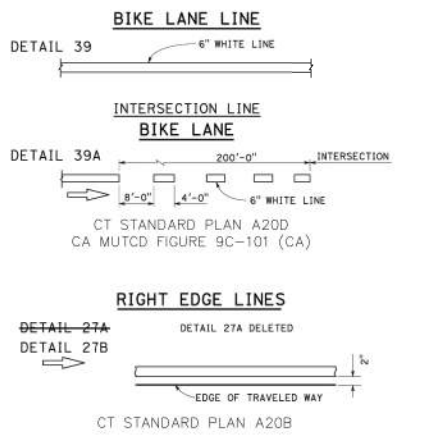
BIKE LANE LINE

DETAIL 39

6" WHITE LINE

INTERSECTION LINE

BIKE LANE

DETAIL 39A

200'-0"

INTERSECTION

8'-0"

4'-0"

6" WHITE LINE

CT STANDARD PLAN A20D
CA MUTCD FIGURE 9C-101 (CA)

RIGHT EDGE LINES

~~DETAIL 27A~~

DETAIL 27A DELETED

DETAIL 27B

EDGE OF TRAVELED WAY

CT STANDARD PLAN A20B